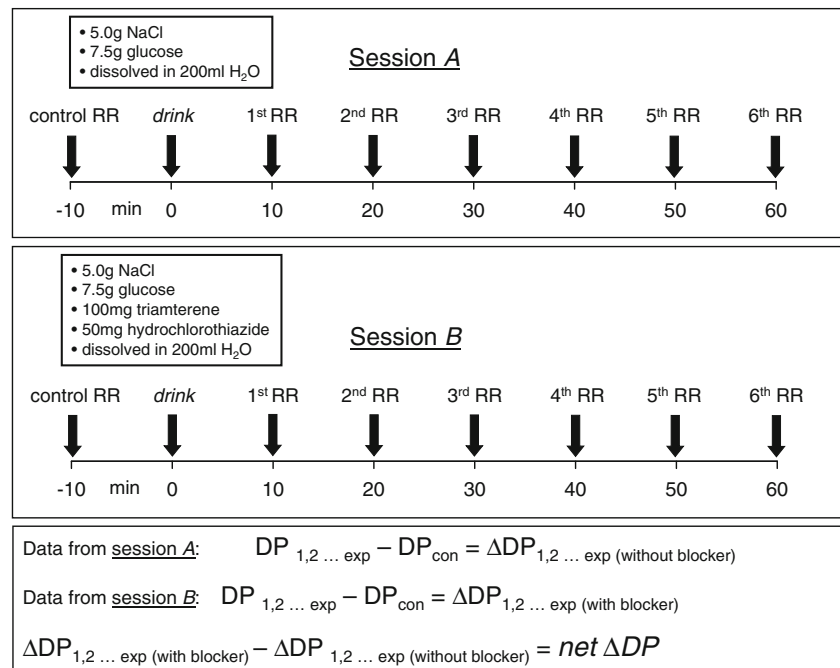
• 5.0g NaCl
• 7.5g glucose
• dissolved in 200ml $H_2O$

Session *A*

control RR   *drink*   $1^{st}$ RR   $2^{nd}$ RR   $3^{rd}$ RR   $4^{th}$ RR   $5^{th}$ RR   $6^{th}$ RR

-10   min   0   10   20   30   40   50   60

• 5.0g NaCl
• 7.5g glucose
• 100mg triamterene
• 50mg hydrochlorothiazide
• dissolved in 200ml $H_2O$

Session *B*

control RR   *drink*   $1^{st}$ RR   $2^{nd}$ RR   $3^{rd}$ RR   $4^{th}$ RR   $5^{th}$ RR   $6^{th}$ RR

-10   min   0   10   20   30   40   50   60

Data from session *A*: $DP_{1,2 \ldots exp} - DP_{con} = \Delta DP_{1,2 \ldots exp \text{ (without blocker)}}$

Data from session *B*: $DP_{1,2 \ldots exp} - DP_{con} = \Delta DP_{1,2 \ldots exp \text{ (with blocker)}}$

$\Delta DP_{1,2 \ldots exp \text{ (with blocker)}} - \Delta DP_{1,2 \ldots exp \text{ (without blocker)}} =$ *net* $\Delta DP$